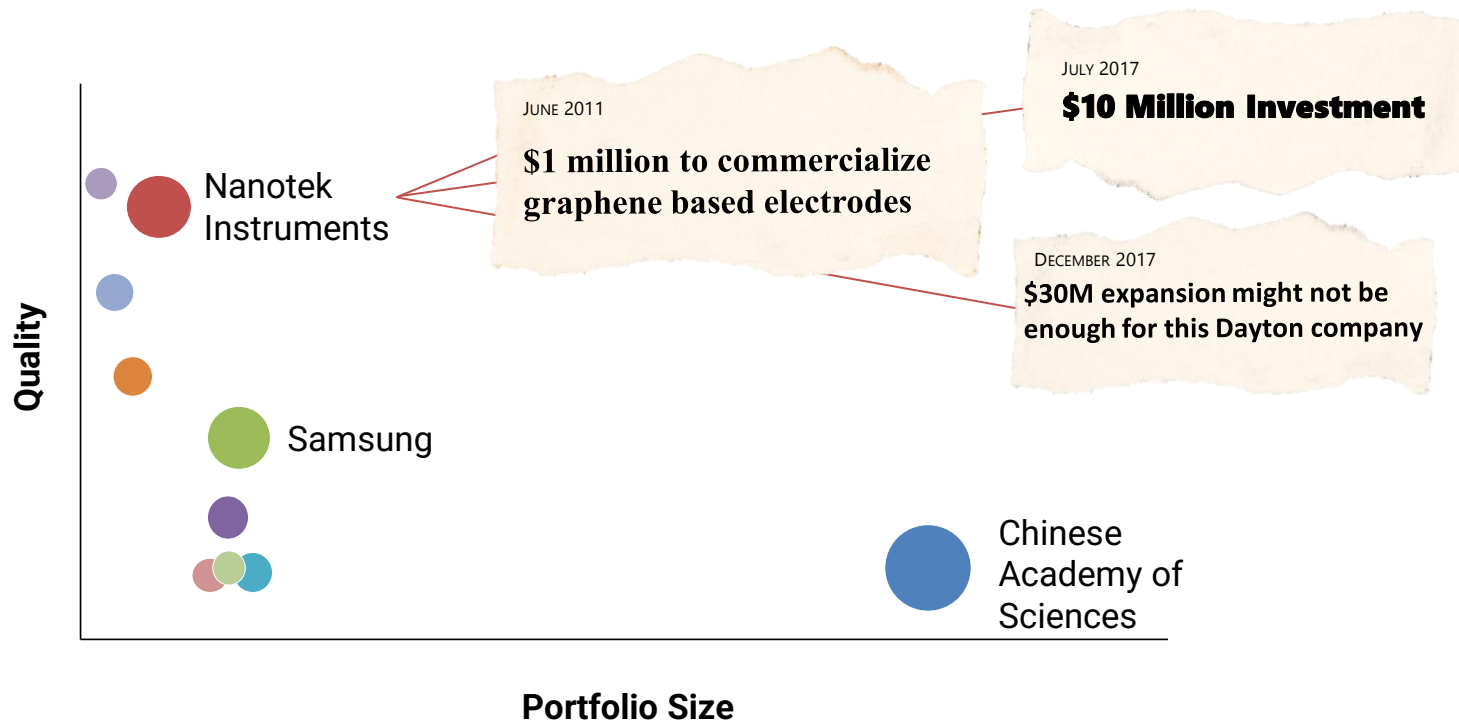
JUNE 2011
$1 million to commercialize graphene based electrodes

JULY 2017
$10 Million Investment

DECEMBER 2017
$30M expansion might not be enough for this Dayton company

Nanotek Instruments

Samsung

Chinese Academy of Sciences

Quality

Portfolio Size